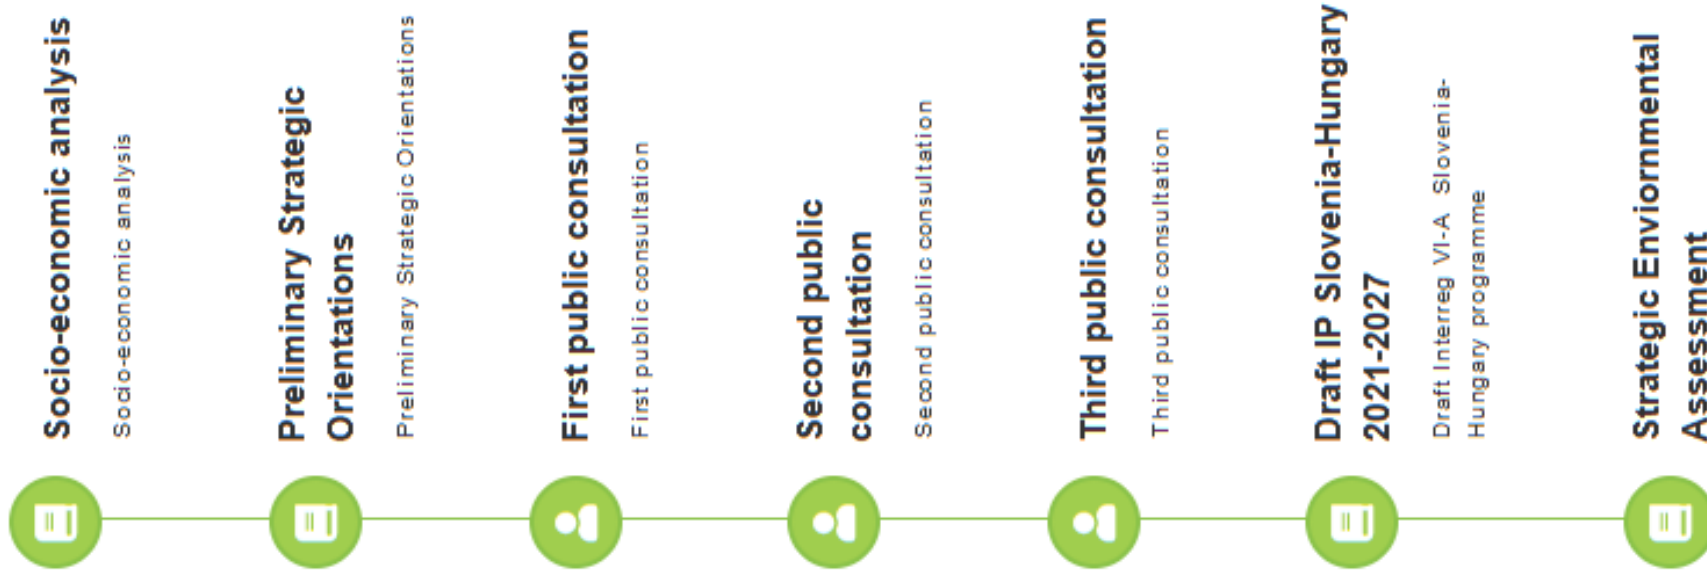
Socio-economic analysis

Socio-economic analysis

Preliminary Strategic Orientations

Preliminary Strategic Orientations

First public consultation

First public consultation

Second public consultation

Second public consultation

Third public consultation

Third public consultation

Draft IP Slovenia-Hungary 2021-2027

Draft Interreg VI-A Slovenia-Hungary programme

Strategic Enviornmental Assessment